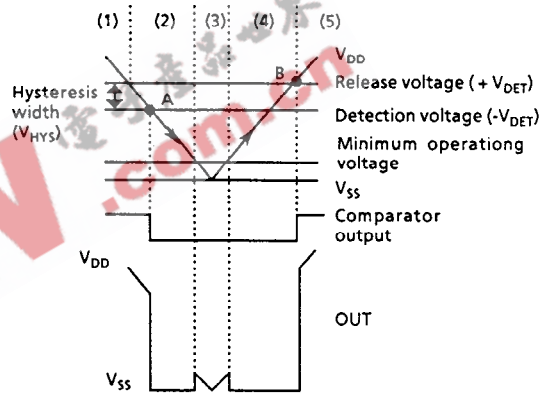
(1) (2) (3) (4) (5)

$V_{DD}$

Hysteresis width ($V_{HYS}$)

A

B

Release voltage (+$V_{DET}$)

Detection voltage (-$V_{DET}$)

Minimum operationg voltage

$V_{SS}$

Comparator output

$V_{DD}$

OUT

$V_{SS}$

.com.cn